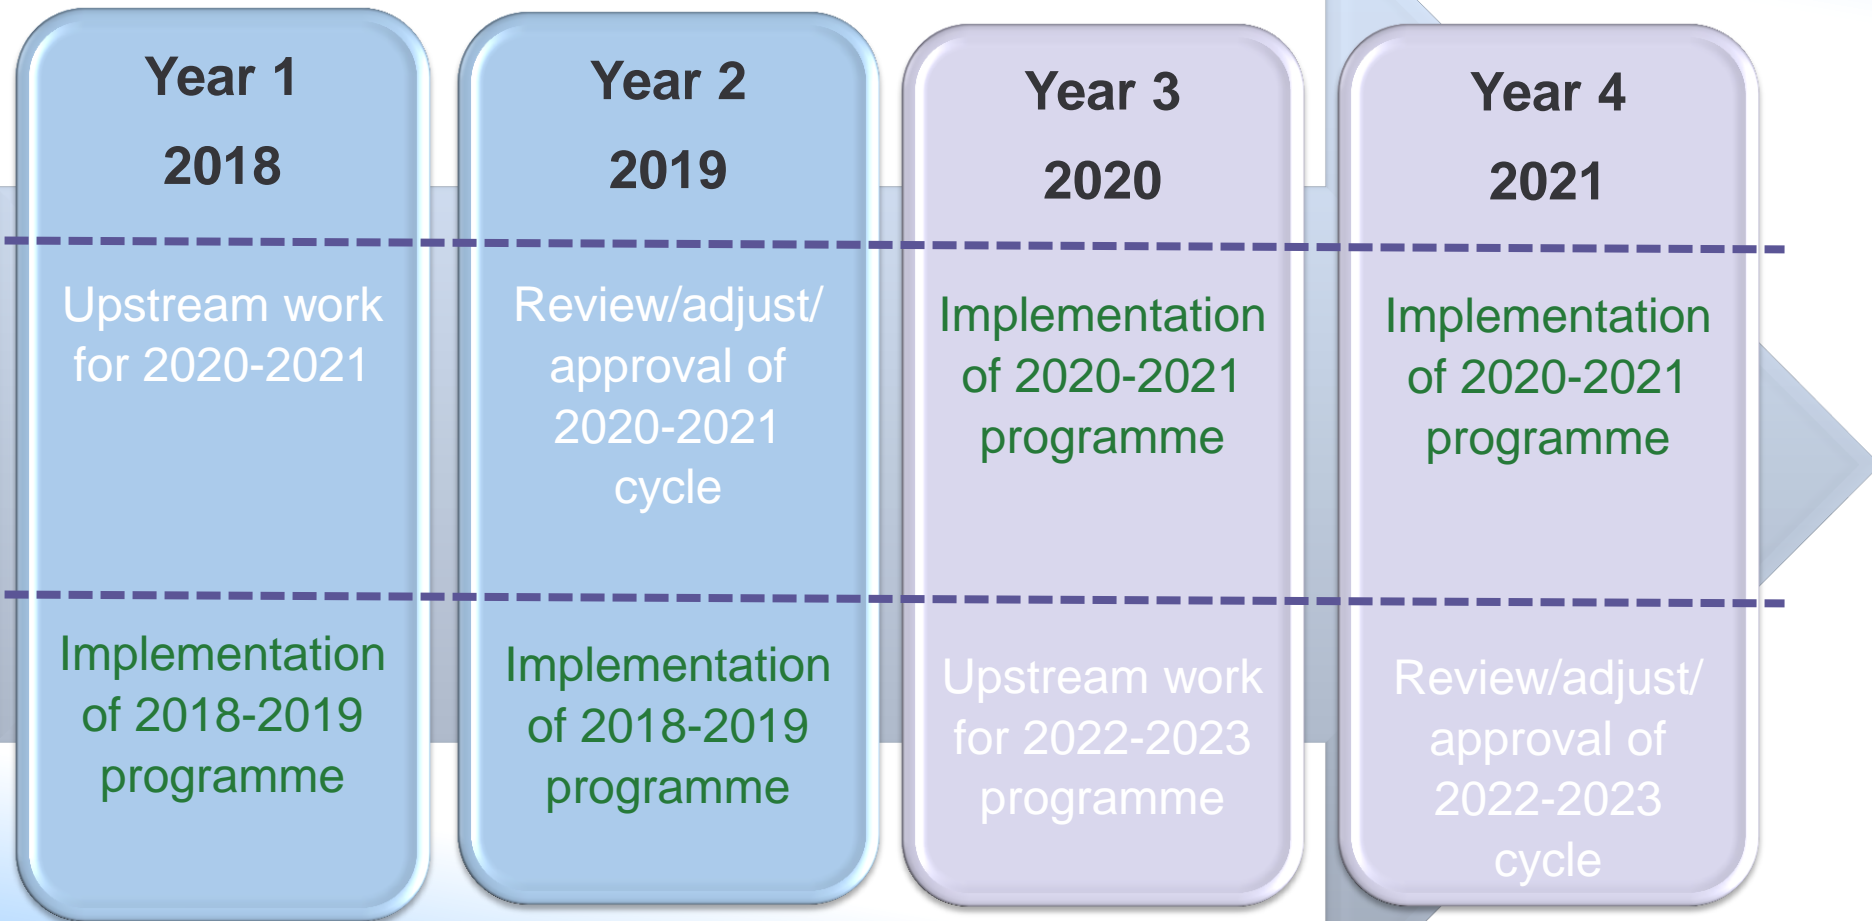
Year 1

2018

Upstream work for 2020-2021

Implementation of 2018-2019 programme

Year 2

2019

Review/adjust/ approval of 2020-2021 cycle

Implementation of 2018-2019 programme

Year 3

2020

Implementation of 2020-2021 programme

Upstream work for 2022-2023 programme

Year 4

2021

Implementation of 2020-2021 programme

Review/adjust/ approval of 2022-2023 cycle